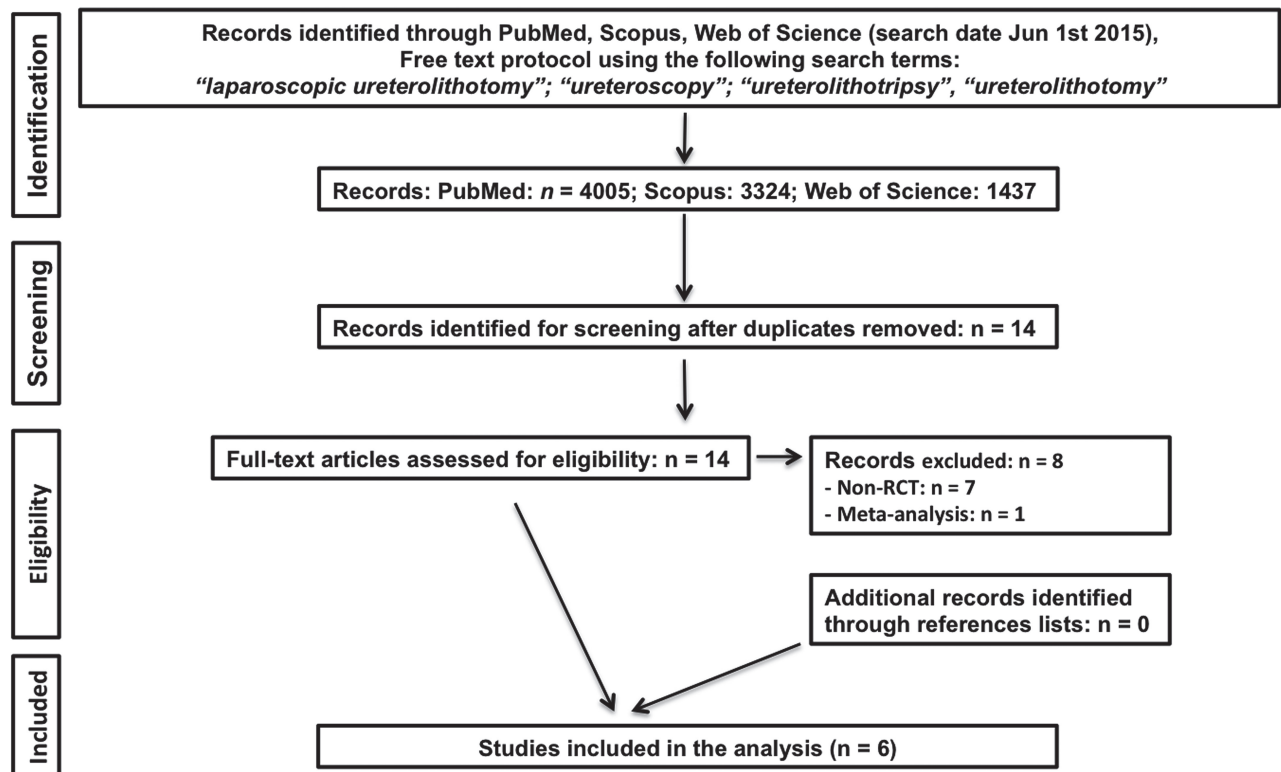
Identification

Records identified through PubMed, Scopus, Web of Science (search date Jun 1st 2015), Free text protocol using the following search terms: *"laparoscopic ureterolithotomy"; "ureteroscopy"; "ureterolithotripsy", "ureterolithotomy"*

Records: PubMed: *n* = 4005; Scopus: 3324; Web of Science: 1437

Screening

Records identified for screening after duplicates removed: n = 14

Eligibility

Full-text articles assessed for eligibility: n = 14

Records excluded: n = 8
- Non-RCT: n = 7
- Meta-analysis: n = 1

Additional records identified through references lists: n = 0

Included

Studies included in the analysis (n = 6)